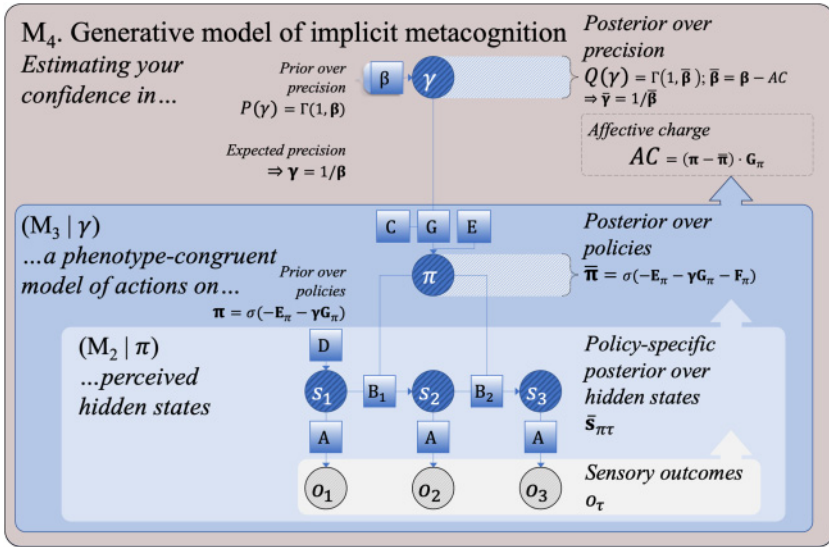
M$_4$. Generative model of implicit metacognition

*Estimating your confidence in…*

Prior over precision
$P(\gamma) = \Gamma(1, \boldsymbol{\beta})$

β

$\gamma$

Expected precision
$\Rightarrow \boldsymbol{\gamma} = 1/\boldsymbol{\beta}$

Posterior over precision
$Q(\gamma) = \Gamma(1, \bar{\boldsymbol{\beta}})$; $\bar{\boldsymbol{\beta}} = \boldsymbol{\beta} - AC$
$\Rightarrow \bar{\boldsymbol{\gamma}} = 1/\bar{\boldsymbol{\beta}}$

Affective charge
$AC = (\boldsymbol{\pi} - \bar{\boldsymbol{\pi}}) \cdot \mathbf{G}_\pi$

(M$_3$ | $\gamma$)
*…a phenotype-congruent model of actions on…*

C G E

Prior over policies
$\boldsymbol{\pi} = \sigma(-\mathbf{E}_\pi - \boldsymbol{\gamma}\mathbf{G}_\pi)$

$\pi$

Posterior over policies
$\bar{\boldsymbol{\pi}} = \sigma(-\mathbf{E}_\pi - \boldsymbol{\gamma}\mathbf{G}_\pi - \mathbf{F}_\pi)$

(M$_2$ | $\pi$)
*…perceived hidden states*

D

$s_1$ B$_1$ $s_2$ B$_2$ $s_3$

A A A

$o_1$ $o_2$ $o_3$

Policy-specific posterior over hidden states
$\bar{\mathbf{s}}_{\pi\tau}$

Sensory outcomes
$o_\tau$